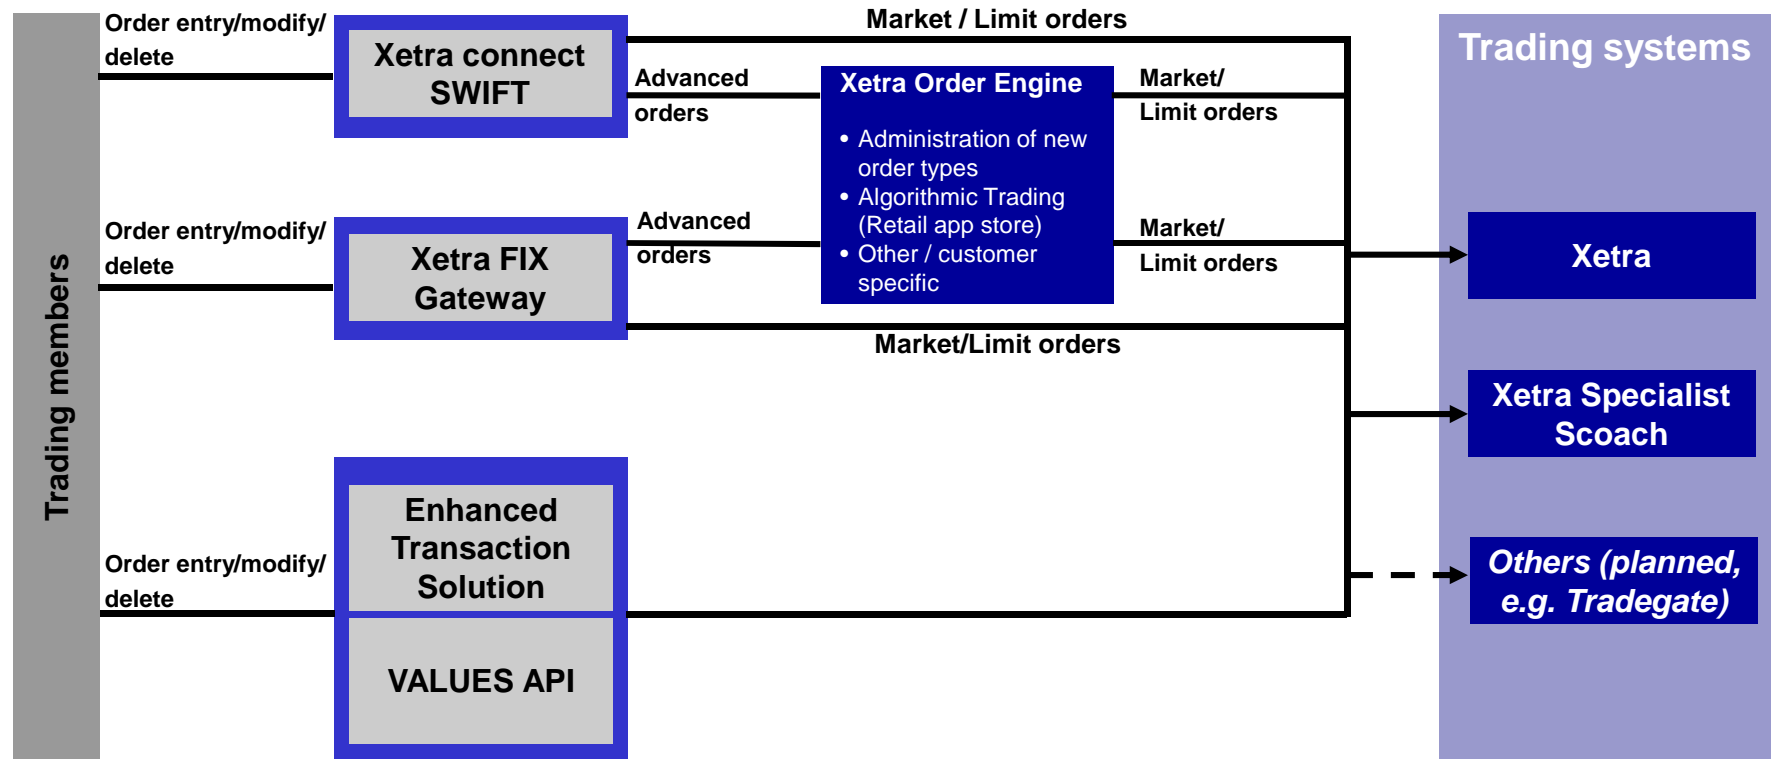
Trading members

Order entry/modify/ delete

Xetra connect SWIFT

Market / Limit orders

Advanced orders

Xetra Order Engine

• Administration of new order types
• Algorithmic Trading (Retail app store)
• Other / customer specific

Market/ Limit orders

Trading systems

Order entry/modify/ delete

Xetra FIX Gateway

Advanced orders

Market/ Limit orders

Xetra

Market/Limit orders

Xetra Specialist Scoach

Order entry/modify/ delete

Enhanced Transaction Solution

VALUES API

Others (planned, e.g. Tradegate)